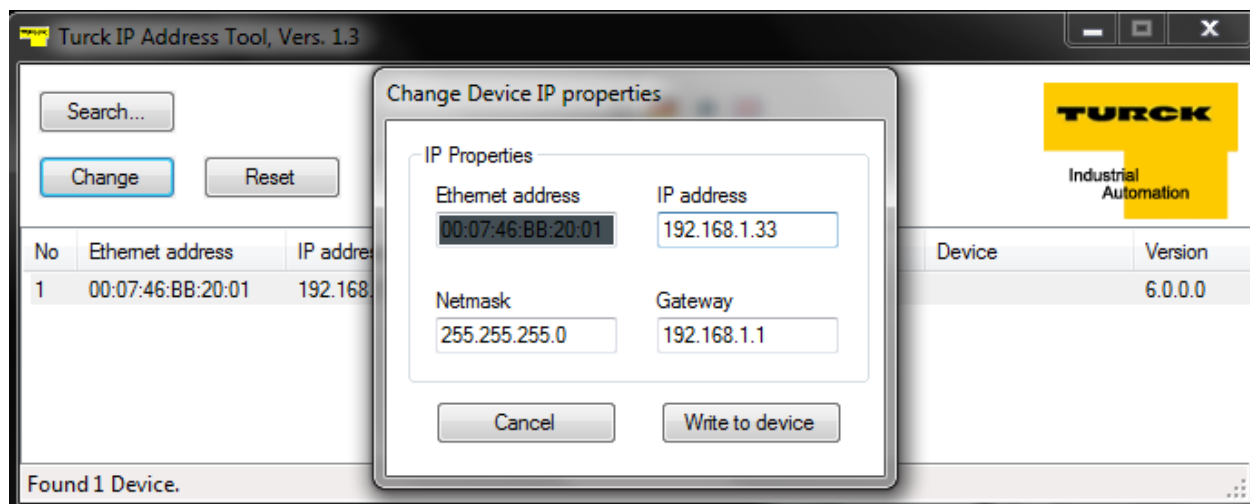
Turck IP Address Tool, Vers. 1.3

Search...

Change

Reset

TURCK

Industrial Automation

| No | Ethernet address | IP addre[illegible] | Device | Version |
|---|---|---|---|---|
| 1 | 00:07:46:BB:20:01 | 192.168.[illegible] | | 6.0.0.0 |

Found 1 Device.

Change Device IP properties

IP Properties

Ethernet address
00:07:46:BB:20:01

IP address
192.168.1.33

Netmask
255.255.255.0

Gateway
192.168.1.1

Cancel

Write to device